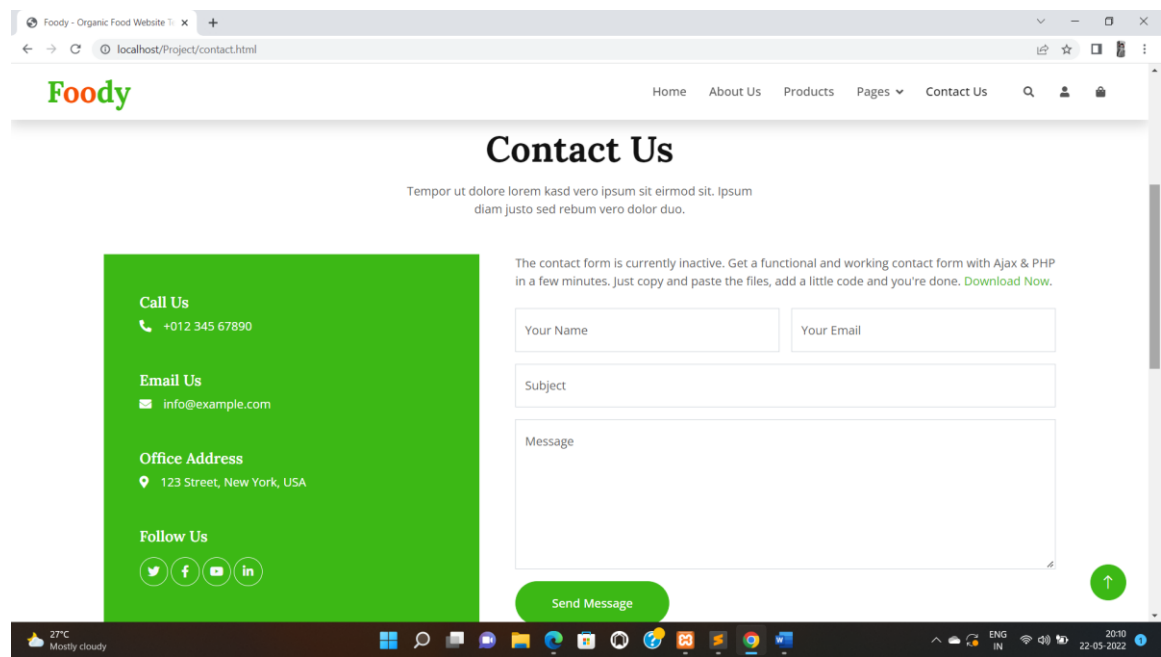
Foody - Organic Food Website Te ×
+
localhost/Project/contact.html

Foody

Home About Us Products Pages Contact Us

Contact Us

Tempor ut dolore lorem kasd vero ipsum sit eirmod sit. Ipsum diam justo sed rebum vero dolor duo.

Call Us
+012 345 67890

Email Us
info@example.com

Office Address
123 Street, New York, USA

Follow Us

The contact form is currently inactive. Get a functional and working contact form with Ajax & PHP in a few minutes. Just copy and paste the files, add a little code and you're done. Download Now.

Your Name
Your Email
Subject
Message

Send Message

27°C
Mostly cloudy

ENG
IN
20:10
22-05-2022